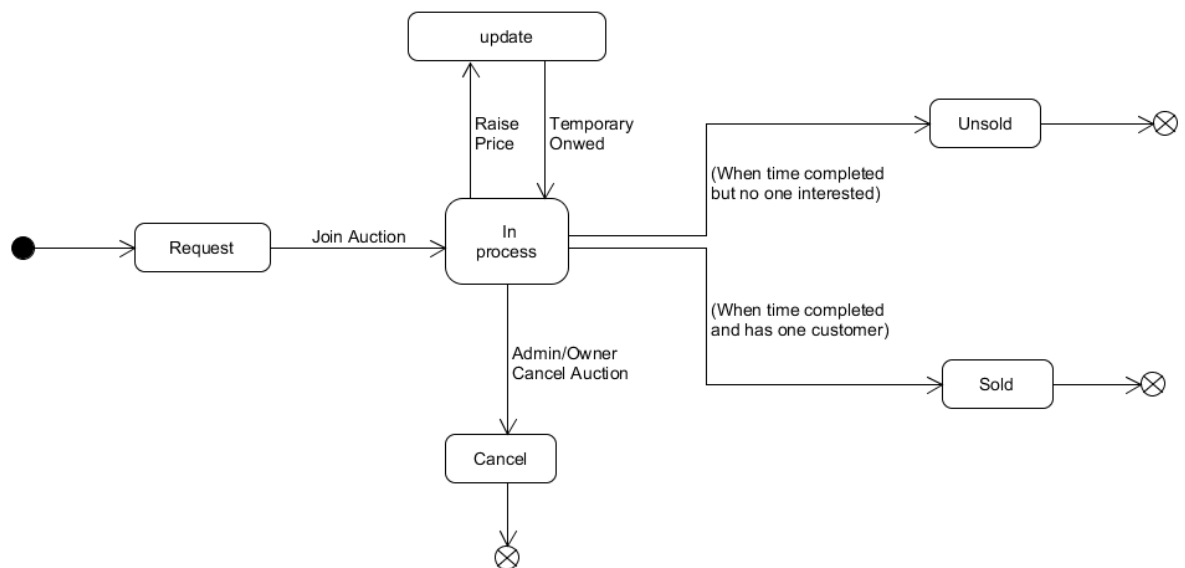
update

Raise Price

Temporary Onwed

Unsold

(When time completed but no one interested)

Request

Join Auction

In process

(When time completed and has one customer)

Admin/Owner Cancel Auction

Sold

Cancel